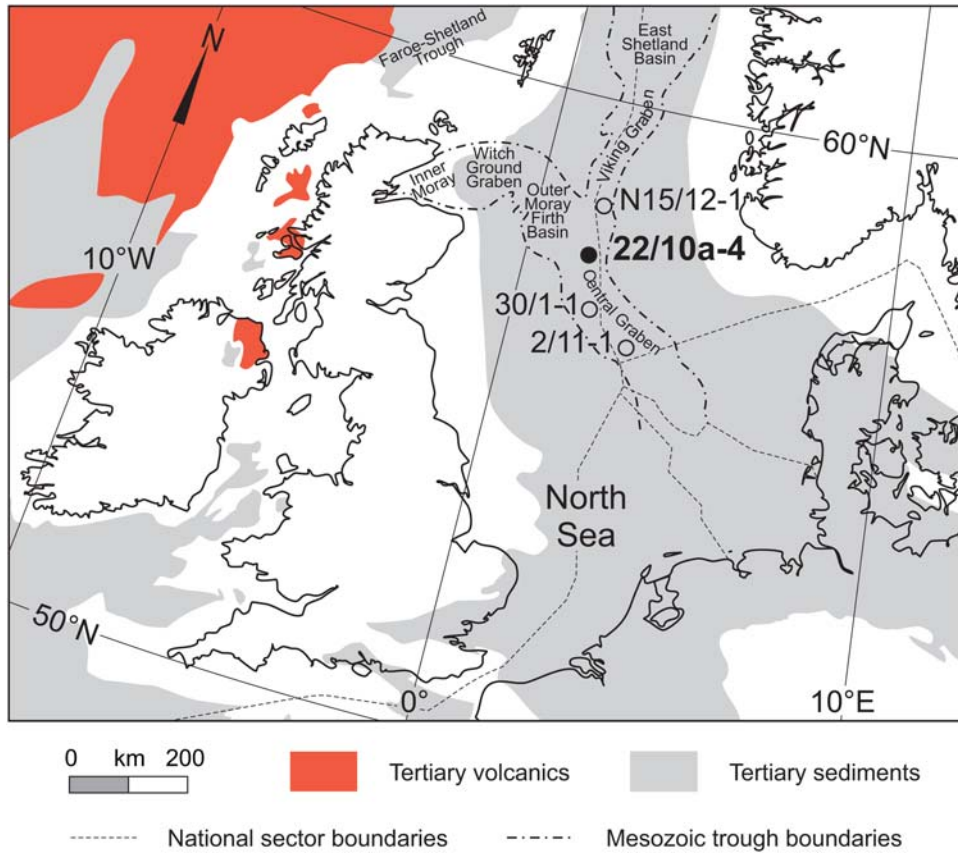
N
Faroe-Shetland Trough
East Shetland Basin
60°N
Viking Graben
Inner Moray
Witch Ground Graben
Outer Moray Firth Basin
N15/12-1
10°W
22/10a-4
30/1-1
Central Graben
2/11-1
North Sea
50°N
0°
10°E

0 km 200
Tertiary volcanics
Tertiary sediments
National sector boundaries
Mesozoic trough boundaries